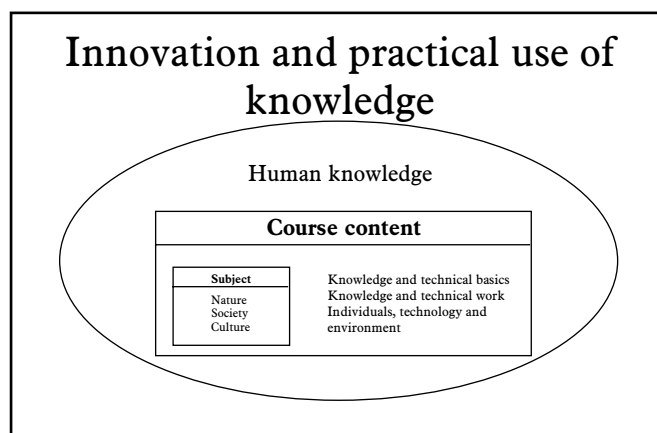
Innovation and practical use of knowledge

Human knowledge

Course content

Subject
Nature
Society
Culture

Knowledge and technical basics
Knowledge and technical work
Individuals, technology and environment